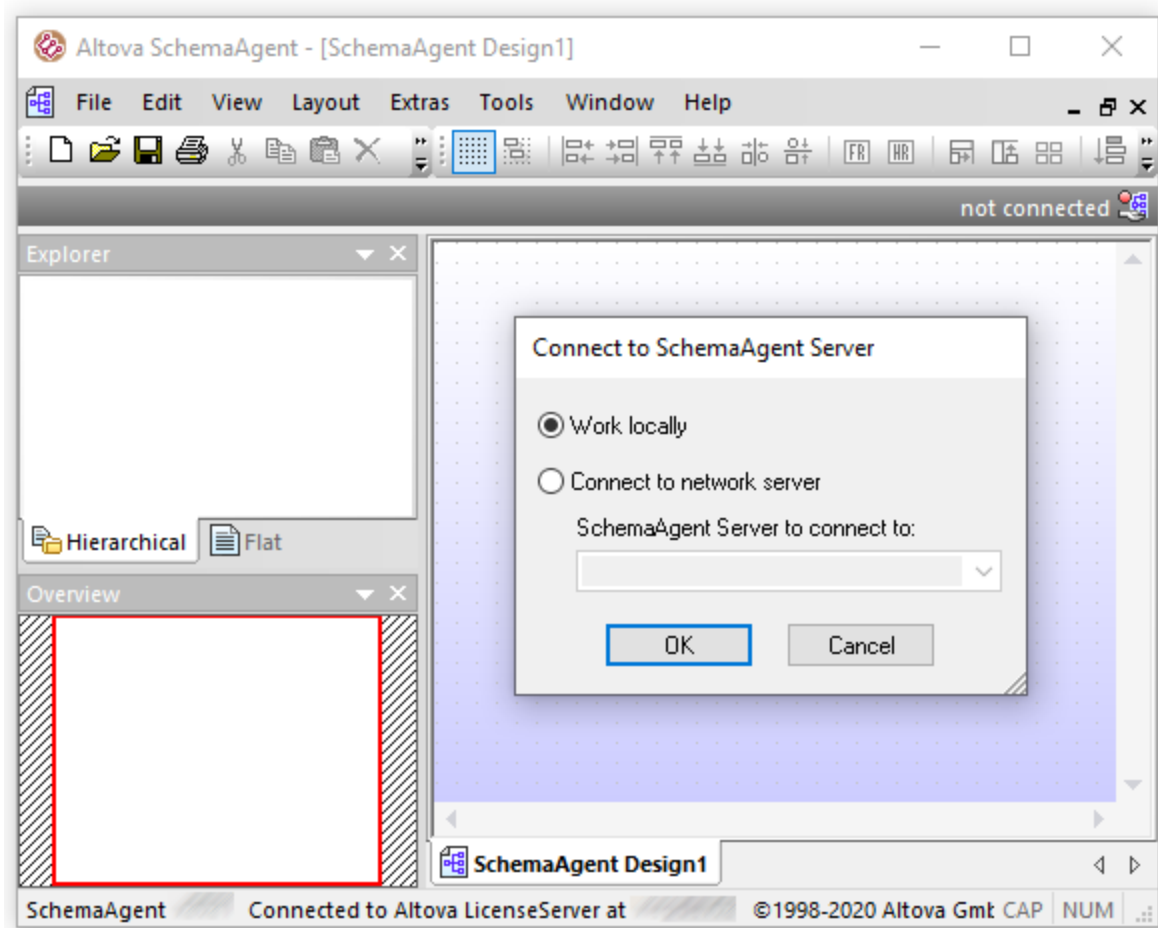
Altova SchemaAgent - [SchemaAgent Design1]

File Edit View Layout Extras Tools Window Help

FR HR

not connected

Explorer

Hierarchical Flat

Overview

Connect to SchemaAgent Server

Work locally

Connect to network server

SchemaAgent Server to connect to:

OK Cancel

SchemaAgent Design1

SchemaAgent Connected to Altova LicenseServer at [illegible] ©1998-2020 Altova Gmt CAP NUM